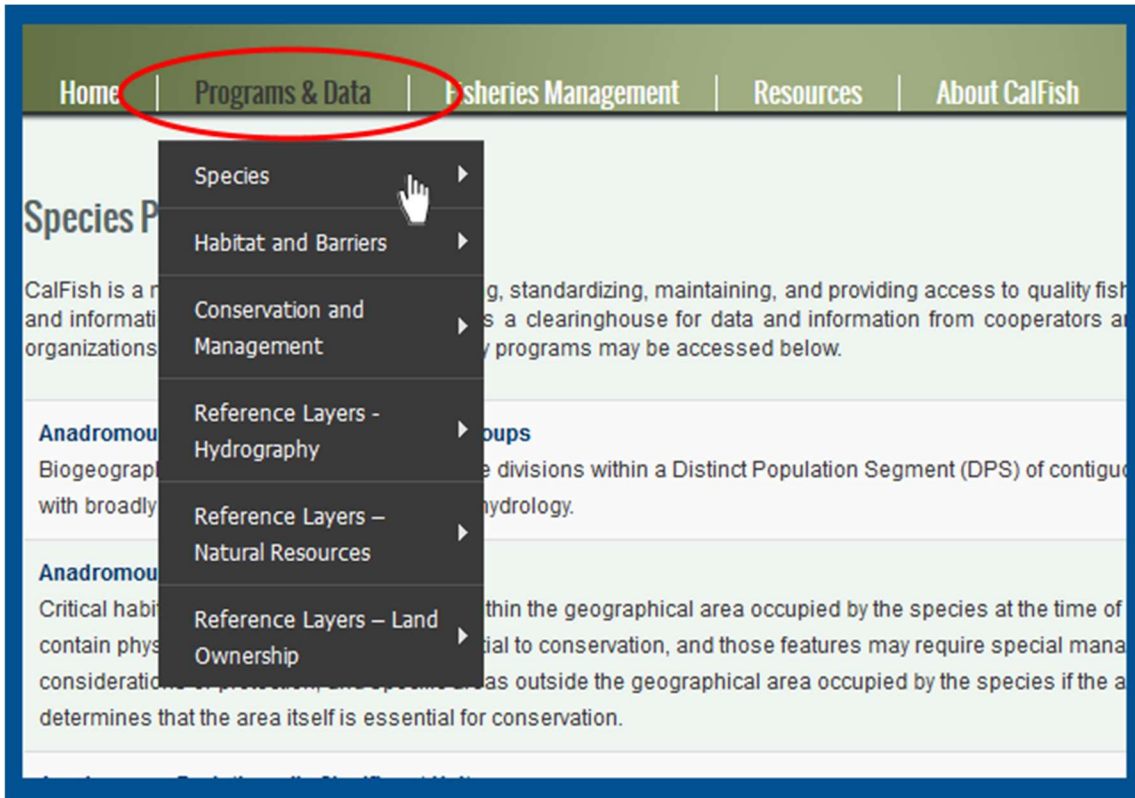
Home | Programs & Data | Fisheries Management | Resources | About CalFish

Species
Habitat and Barriers
Conservation and Management
Reference Layers - Hydrography
Reference Layers – Natural Resources
Reference Layers – Land Ownership

Species P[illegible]

CalFish is a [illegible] g, standardizing, maintaining, and providing access to quality fish and informati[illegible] s a clearinghouse for data and information from cooperators a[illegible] organizations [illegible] y programs may be accessed below.

Anadromou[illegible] oups
Biogeograp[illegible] e divisions within a Distinct Population Segment (DPS) of contigu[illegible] with broadly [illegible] hydrology.

Anadromou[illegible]
Critical habi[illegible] thin the geographical area occupied by the species at the time of contain phys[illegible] tial to conservation, and those features may require special mana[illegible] consideration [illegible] as outside the geographical area occupied by the species if the a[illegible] determines that the area itself is essential for conservation.

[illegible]